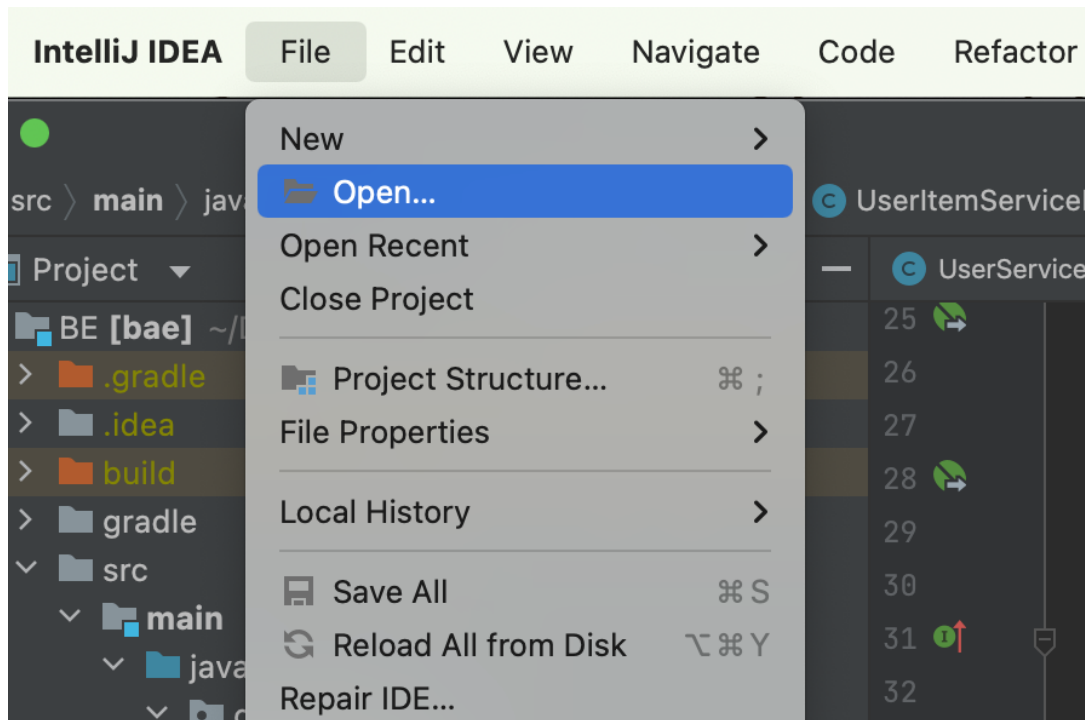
IntelliJ IDEA File Edit View Navigate Code Refactor

src 〉 main 〉 java

Project

BE [bae] ~/

.gradle

.idea

build

gradle

src

main

java

New

Open...

Open Recent

Close Project

Project Structure... ⌘ ;

File Properties

Local History

Save All ⌘S

Reload All from Disk ⌥⌘Y

Repair IDE...

UserItemService

UserService

25

26

27

28

29

30

31

32